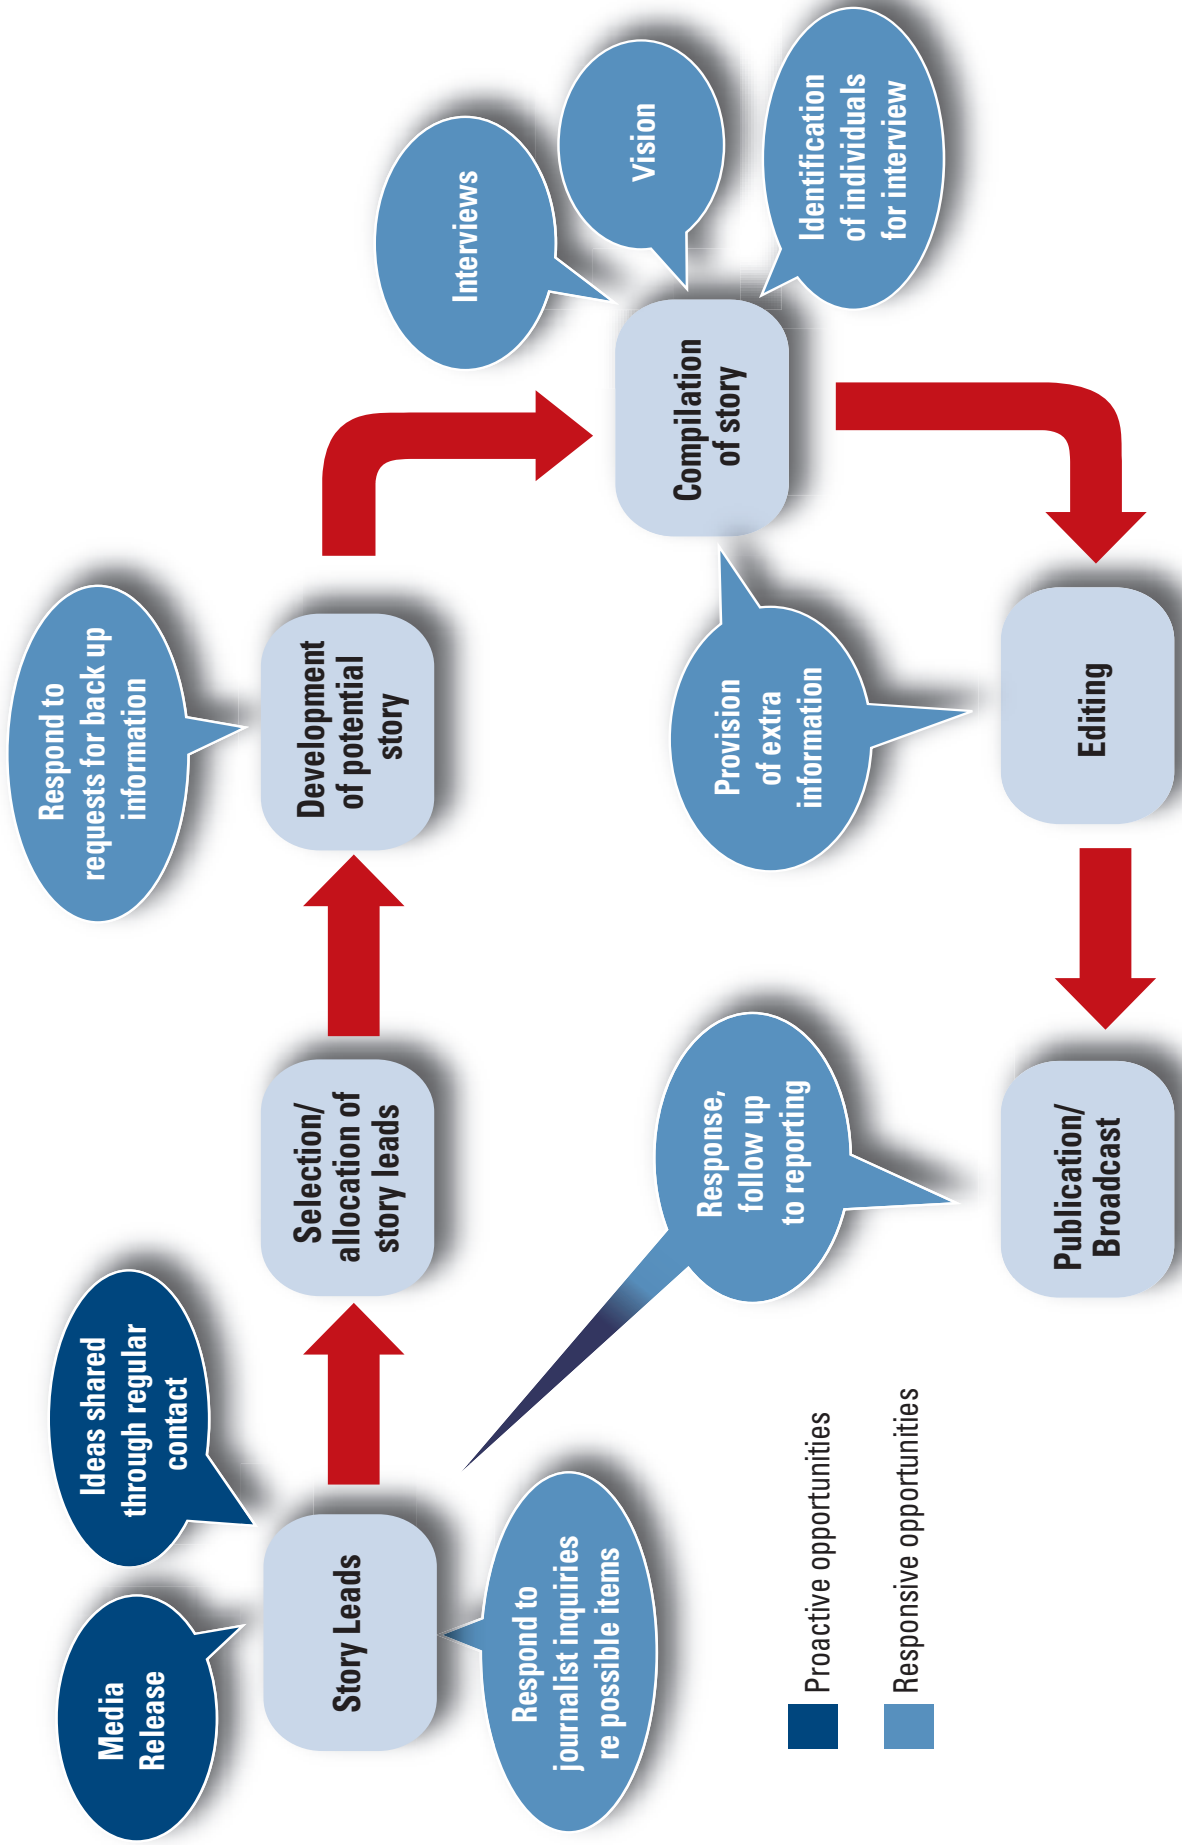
Media Release

Ideas shared through regular contact

Story Leads

Respond to journalist inquiries re possible items

Selection/ allocation of story leads

Development of potential story

Respond to requests for back up information

Compilation of story

Interviews

Vision

Identification of individuals for interview

Provision of extra information

Editing

Publication/ Broadcast

Response, follow up to reporting

Proactive opportunities

Responsive opportunities